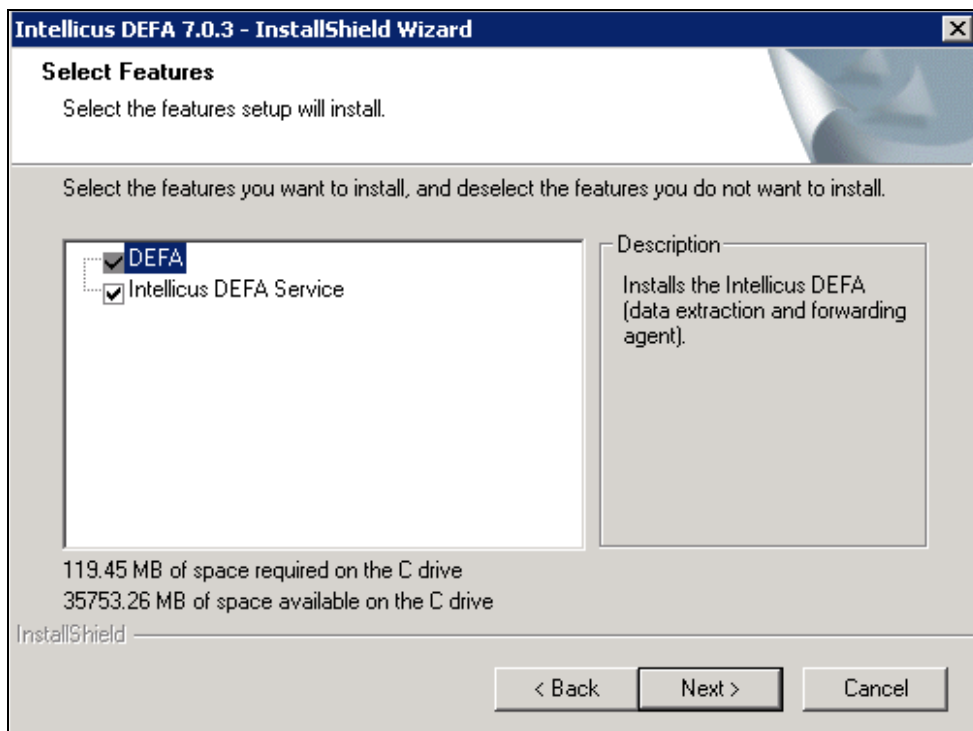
Intellicus DEFA 7.0.3 - InstallShield Wizard

Select Features

Select the features setup will install.

Select the features you want to install, and deselect the features you do not want to install.

DEFA
Intellicus DEFA Service

Description

Installs the Intellicus DEFA (data extraction and forwarding agent).

119.45 MB of space required on the C drive
35753.26 MB of space available on the C drive

InstallShield

< Back
Next >
Cancel